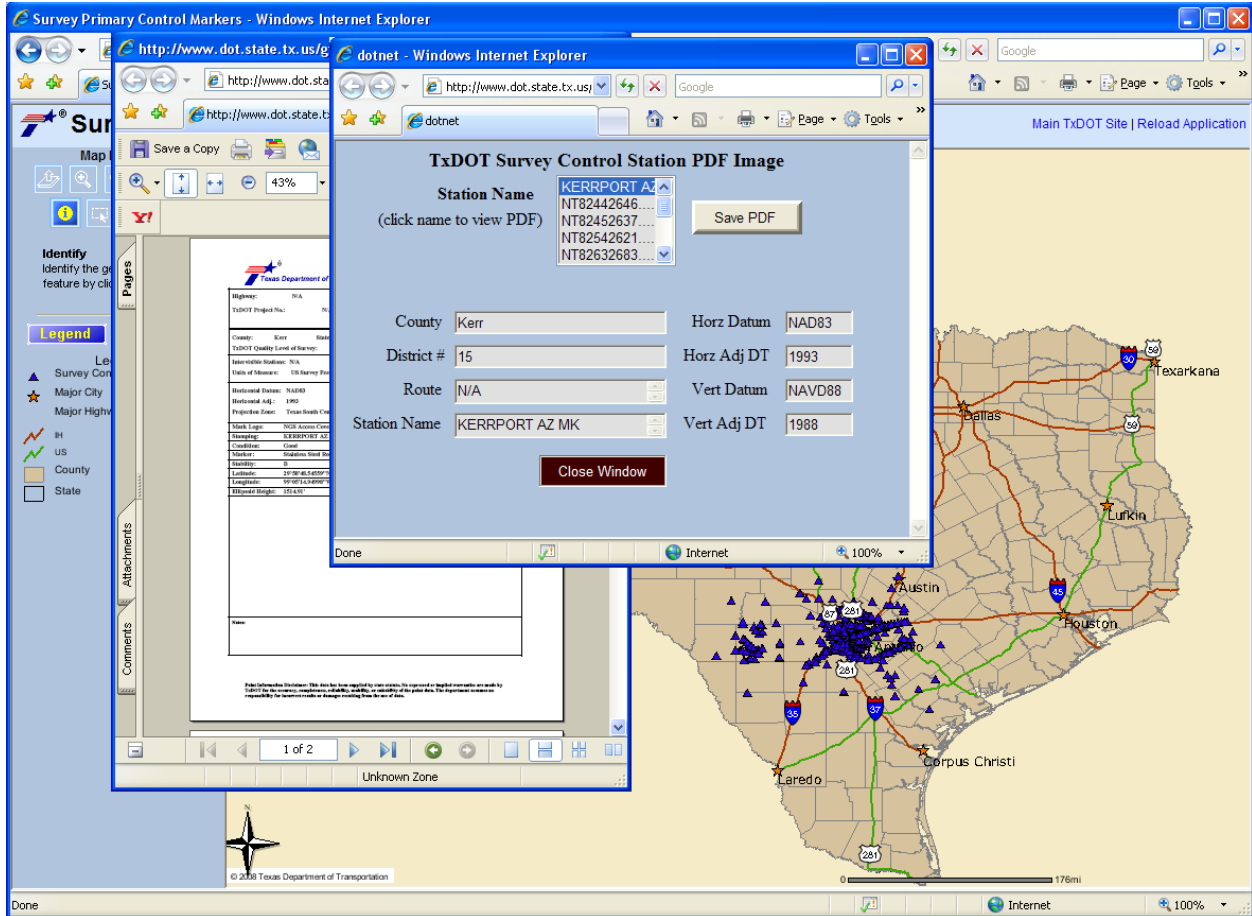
Survey Primary Control Markers - Windows Internet Explorer

Google

Page Tools

Sur

Main TxDOT Site | Reload Application

Map

Identify
Identify the ge feature by cli

Legend

Survey Con
Major City
Major Highw
IH
US
County
State

http://www.dot.state.tx.us/

http://www.dot.state.tx

Save a Copy

43%

Pages

Attachments

Comments

Texas Department of

Highway: N/A
TxDOT Project No.:
County: Kerr
TxDOT Quality Level of Survey:
Intervisible Stations: N/A
Units of Measure: US Survey Fe
Horizontal Datum: NAD83
Horizontal Adj.: 1993
Projection Zone: Texas South Ce
Mark Logo: NGS Access Cov
Stamping: KERRPORT AZ
Condition: Good
Marker: Stainless Steel Ro
Stability: B
Latitude:
Longitude:
Ellipsoid Height:

Notes:

1 of 2

Unknown Zone

dotnet - Windows Internet Explorer

http://www.dot.state.tx.us/

Google

dotnet

Page Tools

TxDOT Survey Control Station PDF Image

Station Name
(click name to view PDF)

KERRPORT AZ
NT82442646....
NT82452637....
NT82542621....
NT82632683....

Save PDF

| County | Kerr | Horz Datum | NAD83 |
|---|---|---|---|
| District # | 15 | Horz Adj DT | 1993 |
| Route | N/A | Vert Datum | NAVD88 |
| Station Name | KERRPORT AZ MK | Vert Adj DT | 1988 |

Close Window

Done

Internet

100%

30
59
Texarkana
Dallas
59
Lufkin
Austin
45
Houston
87
281
Antonio
281
35
37
Corpus Christi
Laredo
281

© 2008 Texas Department of Transportation

0 176mi

Done

Internet

100%